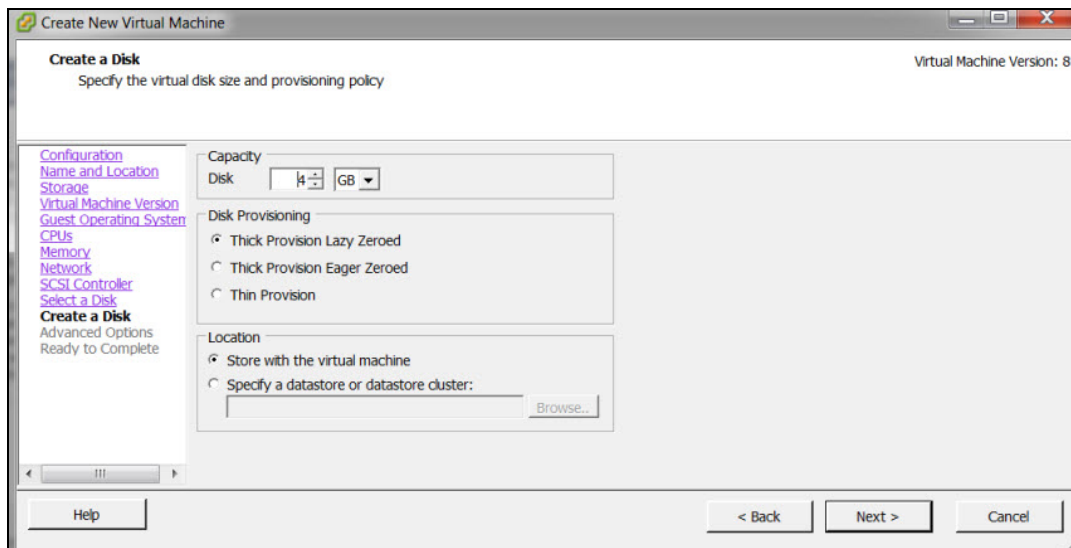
Create New Virtual Machine

Create a Disk
Specify the virtual disk size and provisioning policy

Virtual Machine Version: 8

Configuration
Name and Location
Storage
Virtual Machine Version
Guest Operating System
CPUs
Memory
Network
SCSI Controller
Select a Disk
Create a Disk
Advanced Options
Ready to Complete

Capacity
Disk 4 GB

Disk Provisioning
Thick Provision Lazy Zeroed
Thick Provision Eager Zeroed
Thin Provision

Location
Store with the virtual machine
Specify a datastore or datastore cluster:
Browse...

Help

< Back
Next >
Cancel